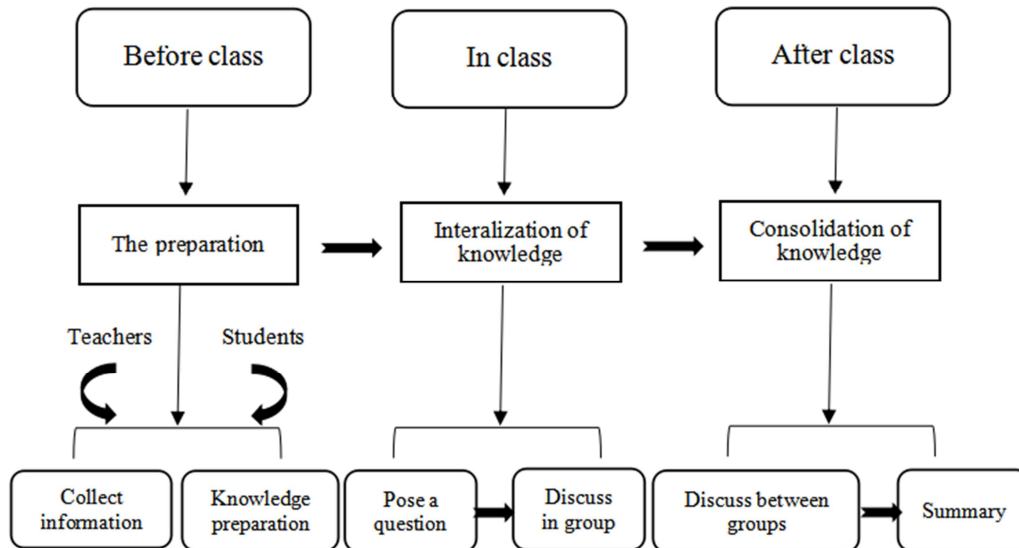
Before class

In class

After class

The preparation

Interalization of knowledge

Consolidation of knowledge

Teachers

Students

Collect information

Knowledge preparation

Pose a question

Discuss in group

Discuss between groups

Summary